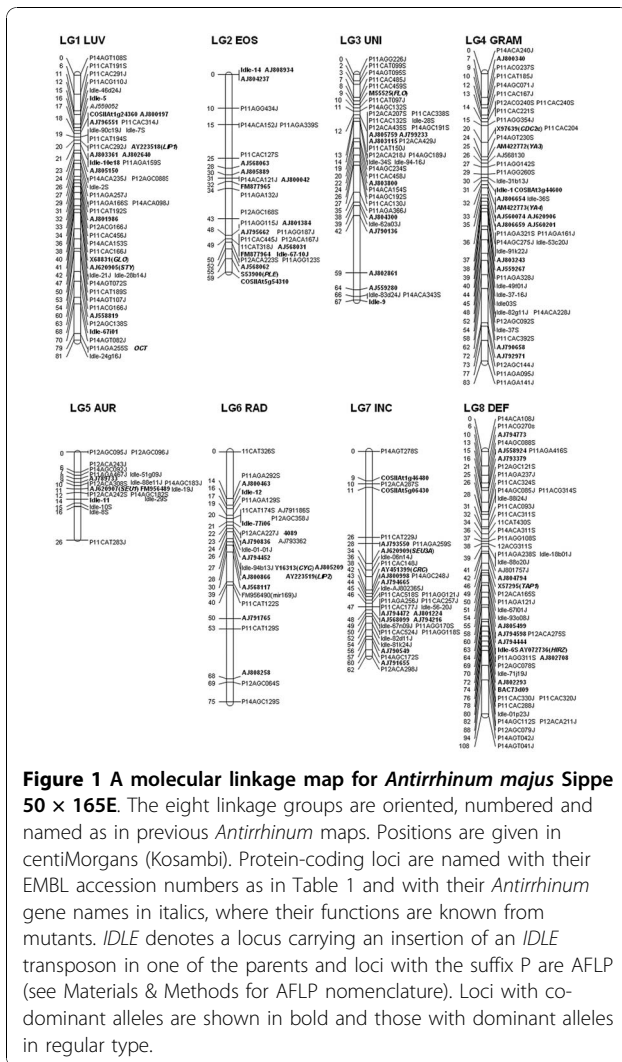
LG1 LUV

LG2 EOS

LG3 UNI

LG4 GRAM

LG5 AUR

LG6 RAD

LG7 INC

LG8 DEF

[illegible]

**Figure 1 A molecular linkage map for *Antirrhinum majus* Sippe 50 × 165E**. The eight linkage groups are oriented, numbered and named as in previous *Antirrhinum* maps. Positions are given in centiMorgans (Kosambi). Protein-coding loci are named with their EMBL accession numbers as in Table 1 and with their *Antirrhinum* gene names in italics, where their functions are known from mutants. *IDLE* denotes a locus carrying an insertion of an *IDLE* transposon in one of the parents and loci with the suffix P are AFLP (see Materials & Methods for AFLP nomenclature). Loci with co-dominant alleles are shown in bold and those with dominant alleles in regular type.